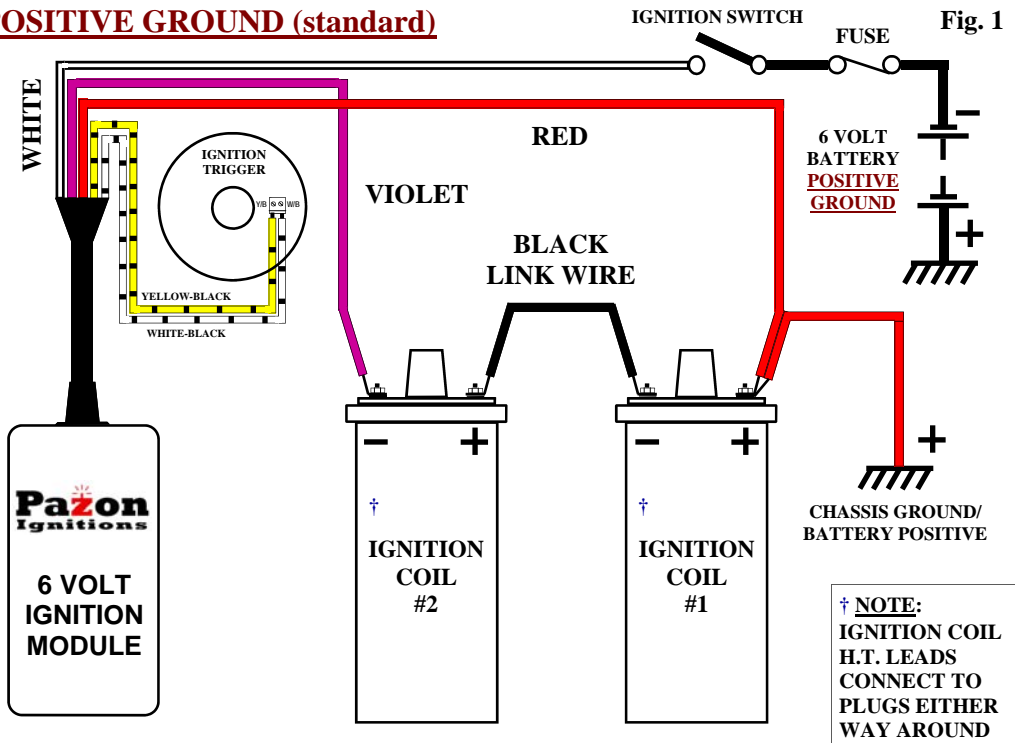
OSITIVE GROUND (standard)

IGNITION SWITCH

FUSE

Fig. 1

WHITE

IGNITION TRIGGER

Y/B

W/B

YELLOW-BLACK

WHITE-BLACK

VIOLET

RED

BLACK LINK WIRE

6 VOLT BATTERY POSITIVE GROUND

−

+

−

+

−

+

+

CHASSIS GROUND/ BATTERY POSITIVE

Pazon Ignitions

6 VOLT IGNITION MODULE

†

IGNITION COIL #2

†

IGNITION COIL #1

† NOTE: IGNITION COIL H.T. LEADS CONNECT TO PLUGS EITHER WAY AROUND